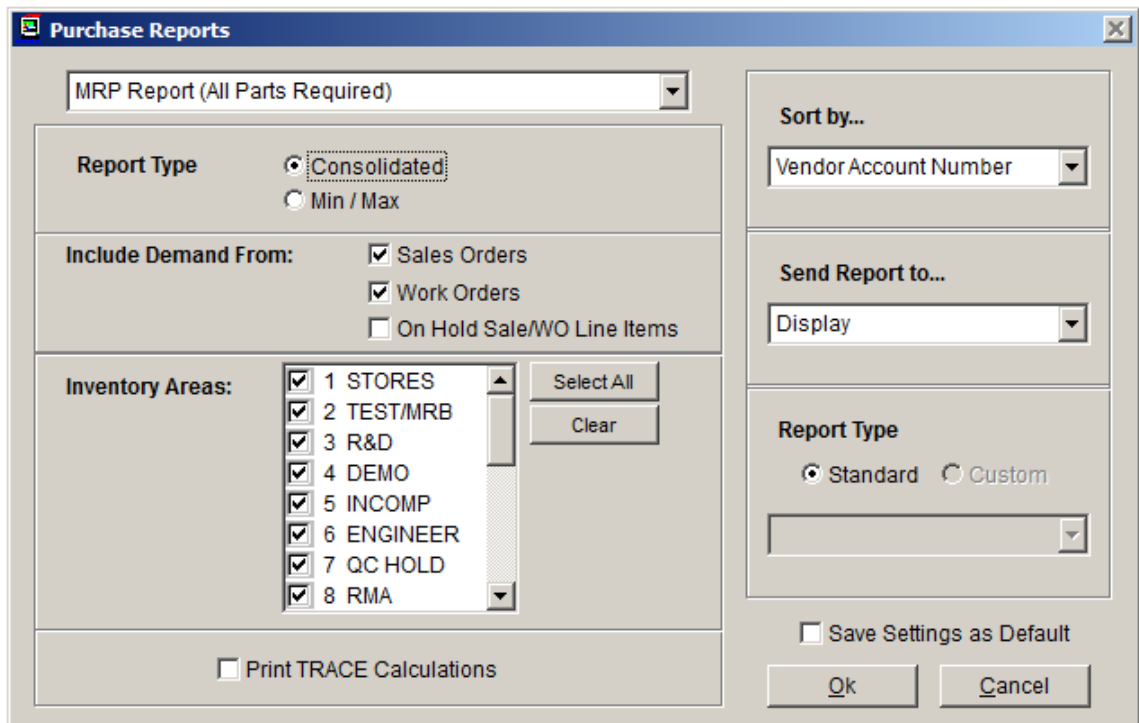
Purchase Reports

MRP Report (All Parts Required)

Report Type
Consolidated
Min / Max

Include Demand From:
Sales Orders
Work Orders
On Hold Sale/WO Line Items

Inventory Areas:
1 STORES
2 TEST/MRB
3 R&D
4 DEMO
5 INCOMP
6 ENGINEER
7 QC HOLD
8 RMA

Select All
Clear

Print TRACE Calculations

Sort by...
Vendor Account Number

Send Report to...
Display

Report Type
Standard
Custom

Save Settings as Default

Ok
Cancel